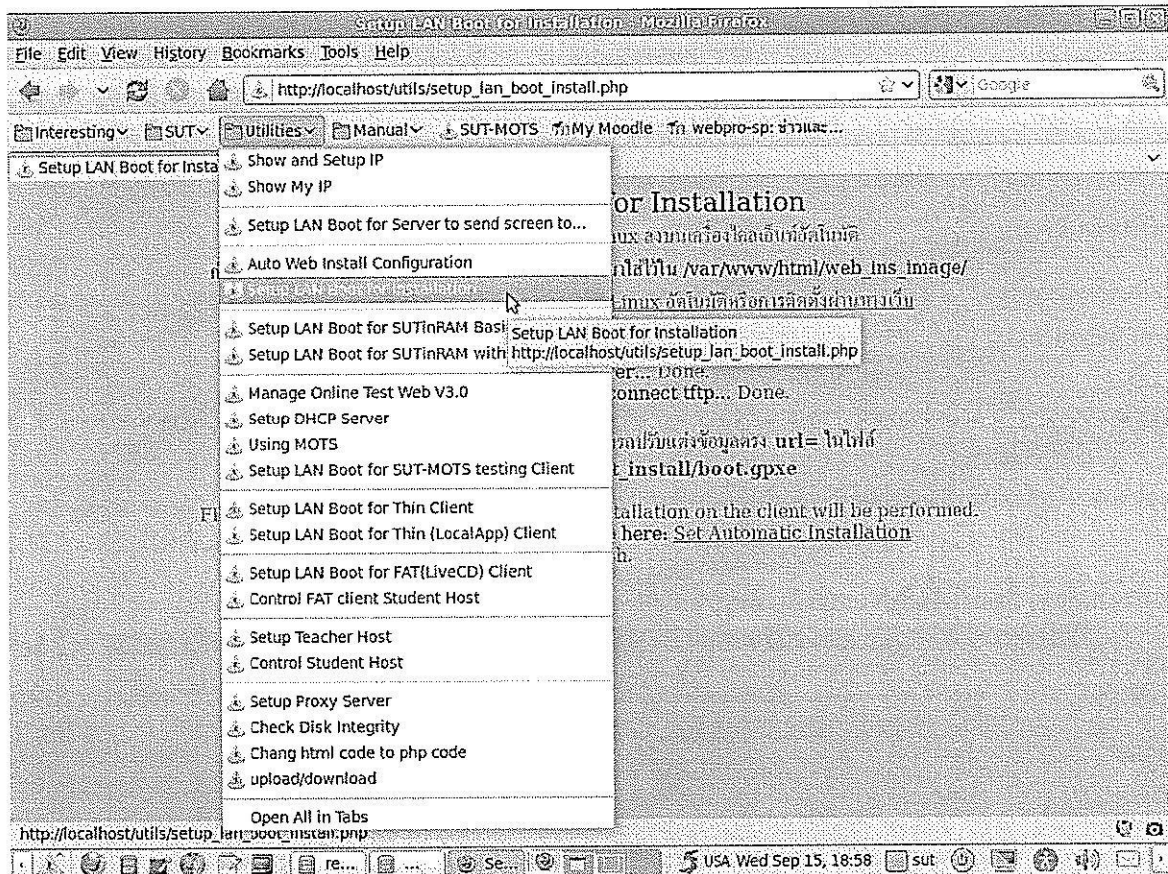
Setup LAN Boot for Installation - Mozilla Firefox

File Edit View History Bookmarks Tools Help

http://localhost/utils/setup_lan_boot_install.php

Google

Interesting SUT Utilities Manual SUT-MOTS My Moodle webpro-sp: ข่าวและ...

Setup LAN Boot for Insta

Show and Setup IP
Show My IP

Setup LAN Boot for Server to send screen to...

Auto Web Install Configuration

Setup LAN Boot for Installation

Setup LAN Boot for SUTinRAM Basi
Setup LAN Boot for SUTinRAM with

Setup LAN Boot for Installation
http://localhost/utils/setup_lan_boot_install.php

Manage Online Test Web V3.0
Setup DHCP Server
Using MOTS
Setup LAN Boot for SUT-MOTS testing Client

Setup LAN Boot for Thin Client
Setup LAN Boot for Thin (LocalApp) Client

Setup LAN Boot for FAT(LiveCD) Client
Control FAT client Student Host

Setup Teacher Host
Control Student Host

Setup Proxy Server
Check Disk Integrity
Chang html code to php code
upload/download

Open All in Tabs

for Installation
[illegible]
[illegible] /var/www/html/web_ins_image/
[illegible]
er... Done.
connect tftp... Done.
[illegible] url= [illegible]
t_install/boot.gpxe
Fl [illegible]
tallation on the client will be performed.
here: Set Automatic Installation
h.

http://localhost/utils/setup_lan_boot_install.php

re... Se... USA Wed Sep 15, 18:58 sut